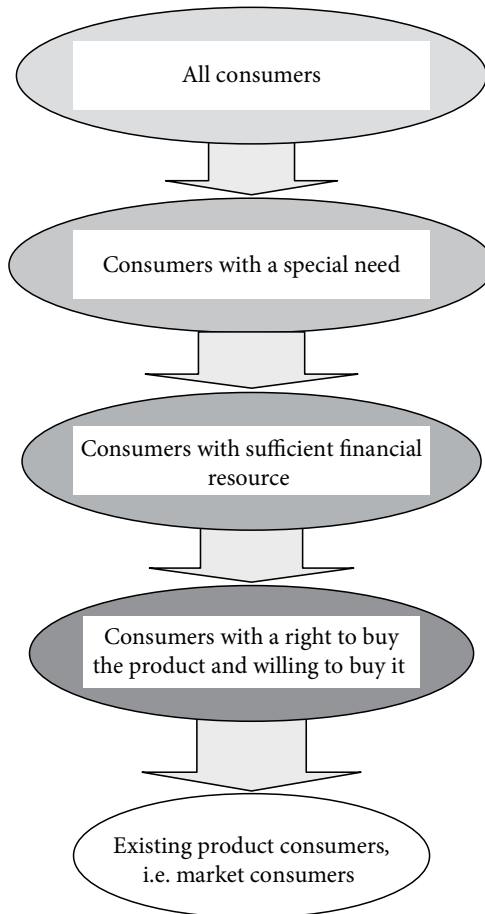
All consumers

Consumers with a special need

Consumers with sufficient financial resource

Consumers with a right to buy the product and willing to buy it

Existing product consumers, i.e. market consumers